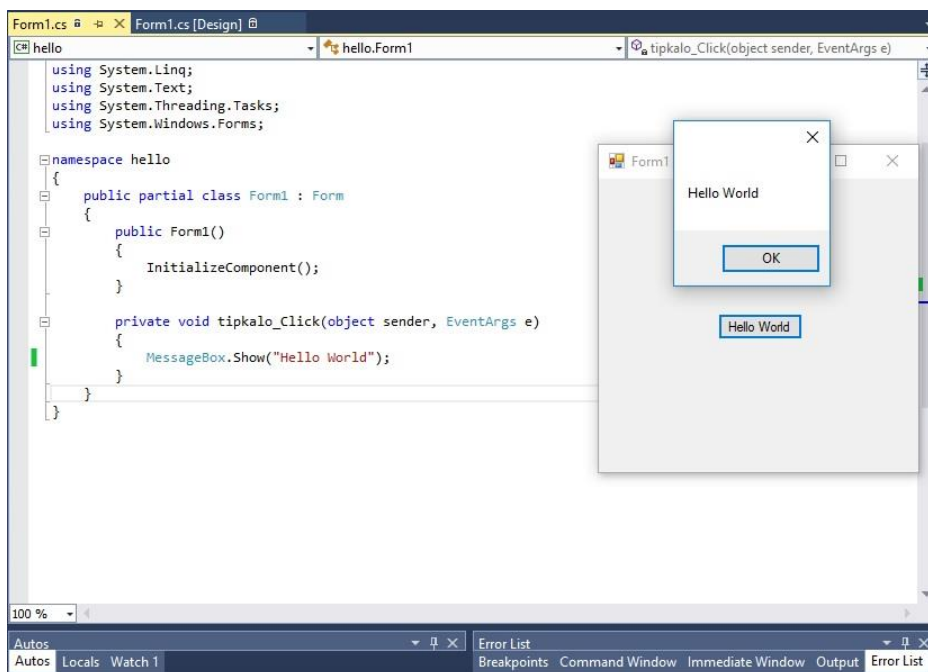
Form1.cs  ✕  Form1.cs [Design]

C# hello | hello.Form1 | tipkalo_Click(object sender, EventArgs e)

using System.Linq;
using System.Text;
using System.Threading.Tasks;
using System.Windows.Forms;

namespace hello
{
    public partial class Form1 : Form
    {
        public Form1()
        {
            InitializeComponent();
        }

        private void tipkalo_Click(object sender, EventArgs e)
        {
            MessageBox.Show("Hello World");
        }
    }
}

Form1

Hello World

OK

Hello World

100 %

Autos
Autos  Locals  Watch 1

Error List
Breakpoints  Command Window  Immediate Window  Output  Error List